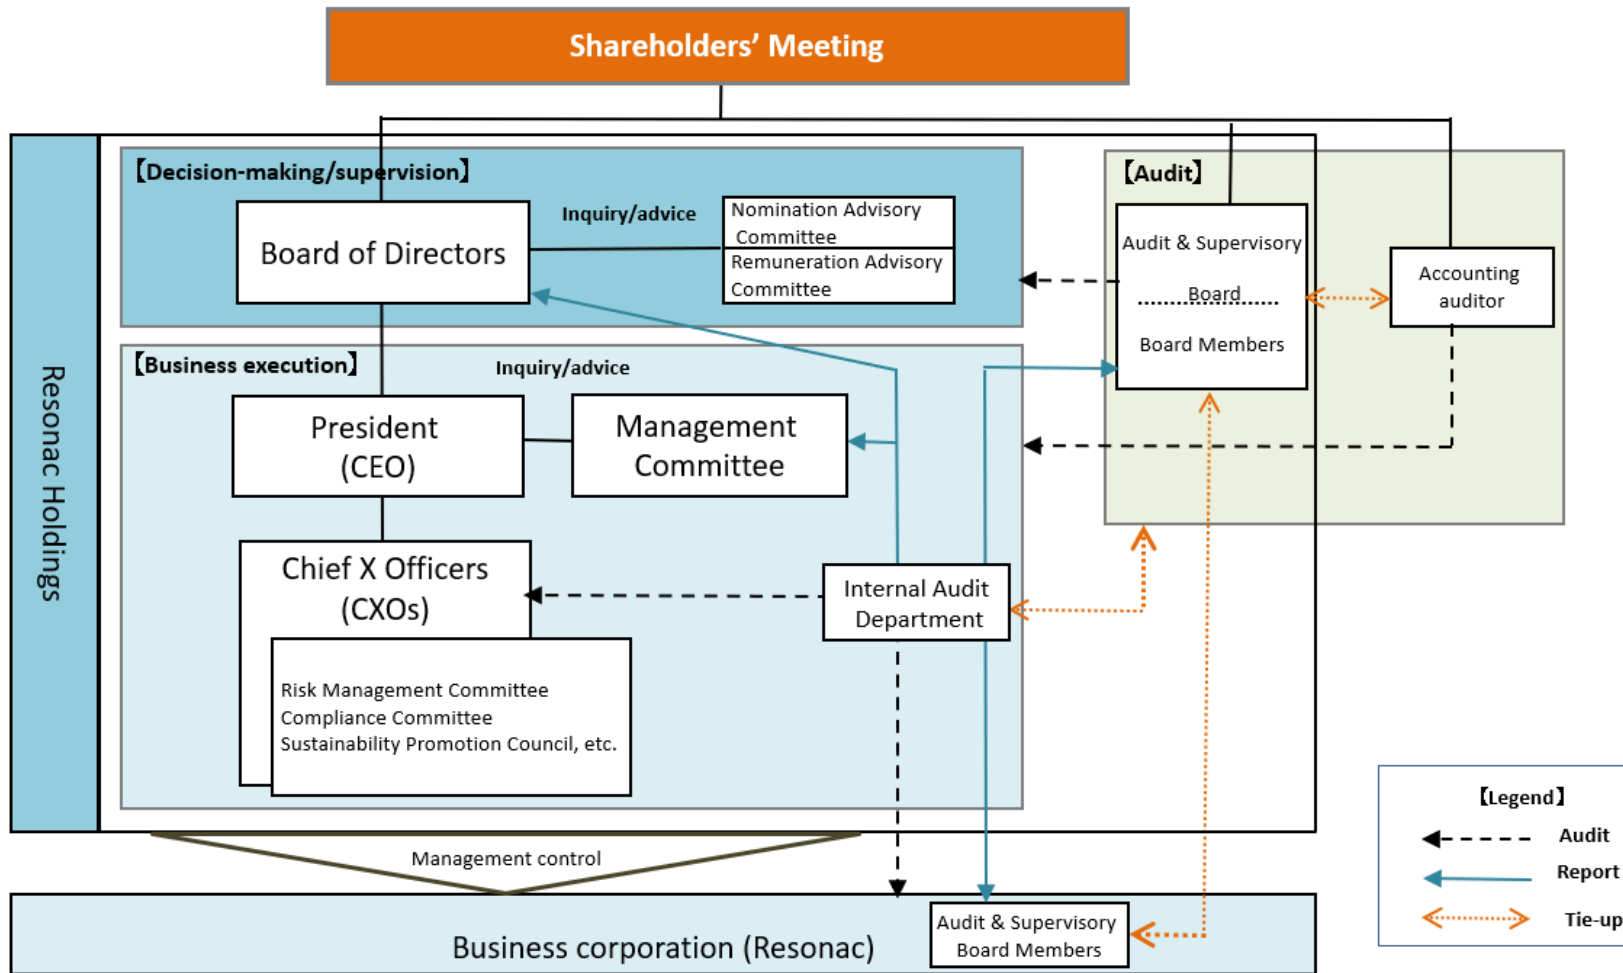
Shareholders' Meeting

Resonac Holdings

【Decision-making/supervision】

Board of Directors

Inquiry/advice

Nomination Advisory Committee

Remuneration Advisory Committee

【Business execution】

Inquiry/advice

President (CEO)

Management Committee

Chief X Officers (CXOs)

Risk Management Committee
Compliance Committee
Sustainability Promotion Council, etc.

Internal Audit Department

【Audit】

Audit & Supervisory Board

Board Members

Accounting auditor

Management control

Business corporation (Resonac)

Audit & Supervisory Board Members

【Legend】

Audit

Report

Tie-up